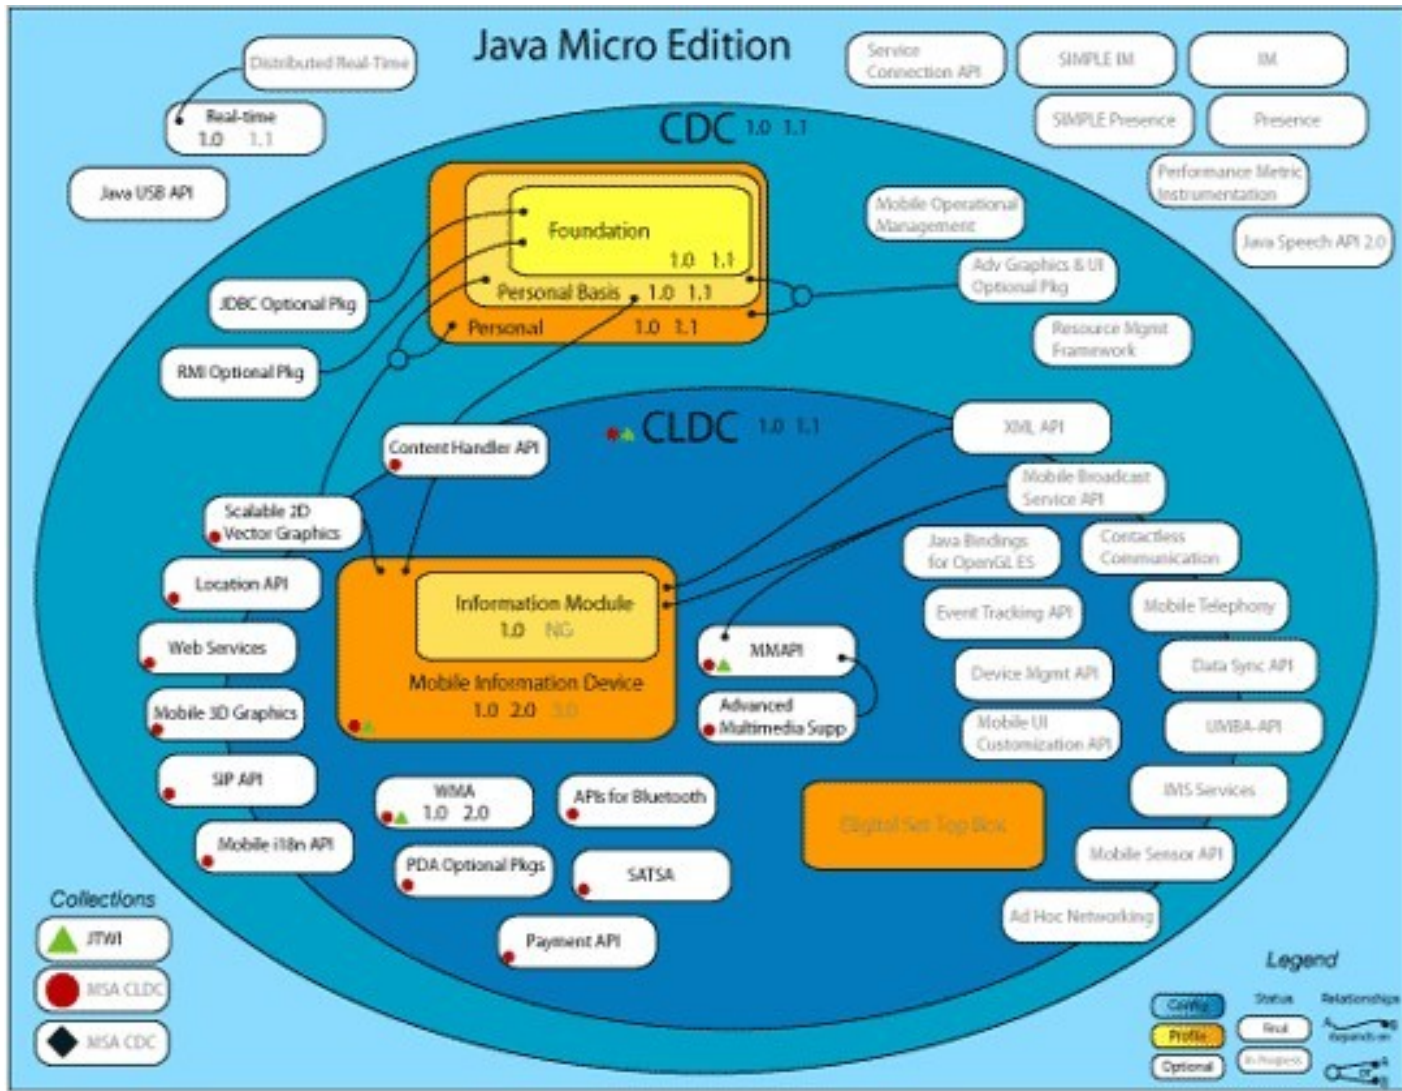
Java Micro Edition

Distributed Real-Time

Real-time
1.0 1.1

Java USB API

Service Connection API

SIMPLE IM

IM

SIMPLE Presence

Presence

Performance Metric Instrumentation

Java Speech API 2.0

CDC 1.0 1.1

Foundation
1.0 1.1

Personal Basis 1.0 1.1

Personal 1.0 1.1

Mobile Operational Management

Adv Graphics & UI Optional Pkg

Resource Mgmt Framework

JDBC Optional Pkg

RMI Optional Pkg

CLDC 1.0 1.1

XML API

Mobile Broadcast Service API

Content Handler API

Scalable 2D Vector Graphics

Location API

Web Services

Mobile 3D Graphics

SIP API

Mobile i18n API

Information Module
1.0 NG

Mobile Information Device
1.0 2.0 3.0

MMAPI

Advanced Multimedia Supp

Java Bindings for OpenGL ES

Contactless Communication

Event Tracking API

Mobile Telephony

Device Mgmt API

Data Sync API

Mobile UI Customization API

UMBA-API

IMS Services

WMA
1.0 2.0

APIs for Bluetooth

PDA Optional Pkgs

SATSA

Payment API

Digital Set Top Box

Mobile Sensor API

Ad Hoc Networking

Collections

JTWI

MSA CLDC

MSA CDC

Legend

Config

Profile

Optional

Status

Final

In Progress

Relationships

depends on